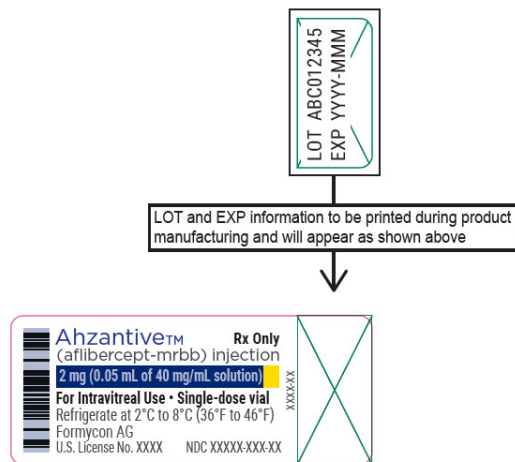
LOT ABC012345
EXP YYYY-MMM

LOT and EXP information to be printed during product manufacturing and will appear as shown above

Ahzantive™ Rx Only
(aflibercept-mrbb) injection
2 mg (0.05 mL of 40 mg/mL solution)
For Intravitreal Use • Single-dose vial
Refrigerate at 2°C to 8°C (36°F to 46°F)
Formycon AG
U.S. License No. XXXX NDC XXXXX-XXX-XX
XXXX-XX